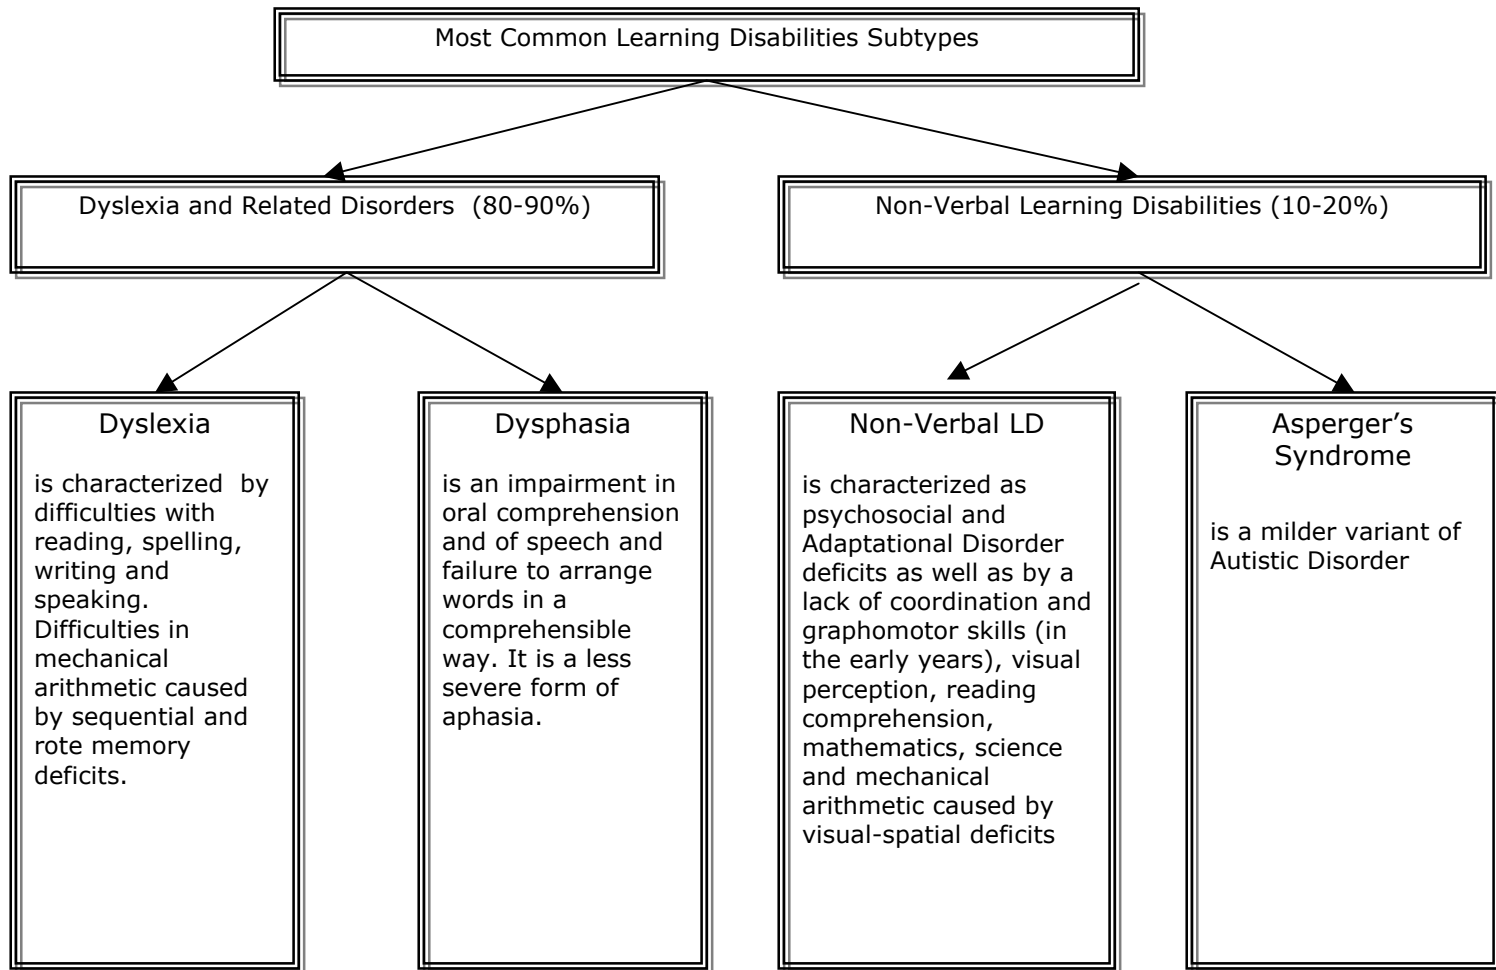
Most Common Learning Disabilities Subtypes

Dyslexia and Related Disorders (80-90%)

Non-Verbal Learning Disabilities (10-20%)

Dyslexia

is characterized by difficulties with reading, spelling, writing and speaking. Difficulties in mechanical arithmetic caused by sequential and rote memory deficits.

Dysphasia

is an impairment in oral comprehension and of speech and failure to arrange words in a comprehensible way. It is a less severe form of aphasia.

Non-Verbal LD

is characterized as psychosocial and Adaptational Disorder deficits as well as by a lack of coordination and graphomotor skills (in the early years), visual perception, reading comprehension, mathematics, science and mechanical arithmetic caused by visual-spatial deficits

Asperger's Syndrome

is a milder variant of Autistic Disorder